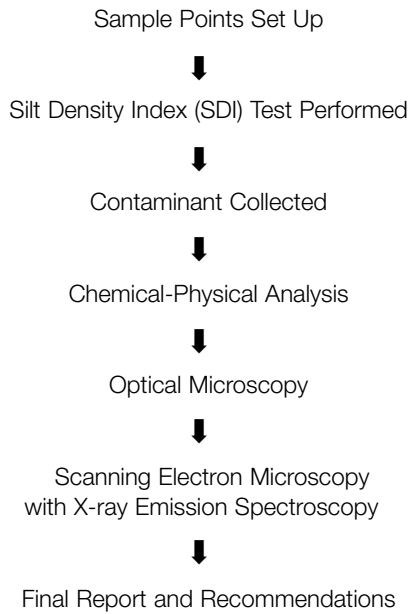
Sample Points Set Up

Silt Density Index (SDI) Test Performed

Contaminant Collected

Chemical-Physical Analysis

Optical Microscopy

Scanning Electron Microscopy with X-ray Emission Spectroscopy

Final Report and Recommendations